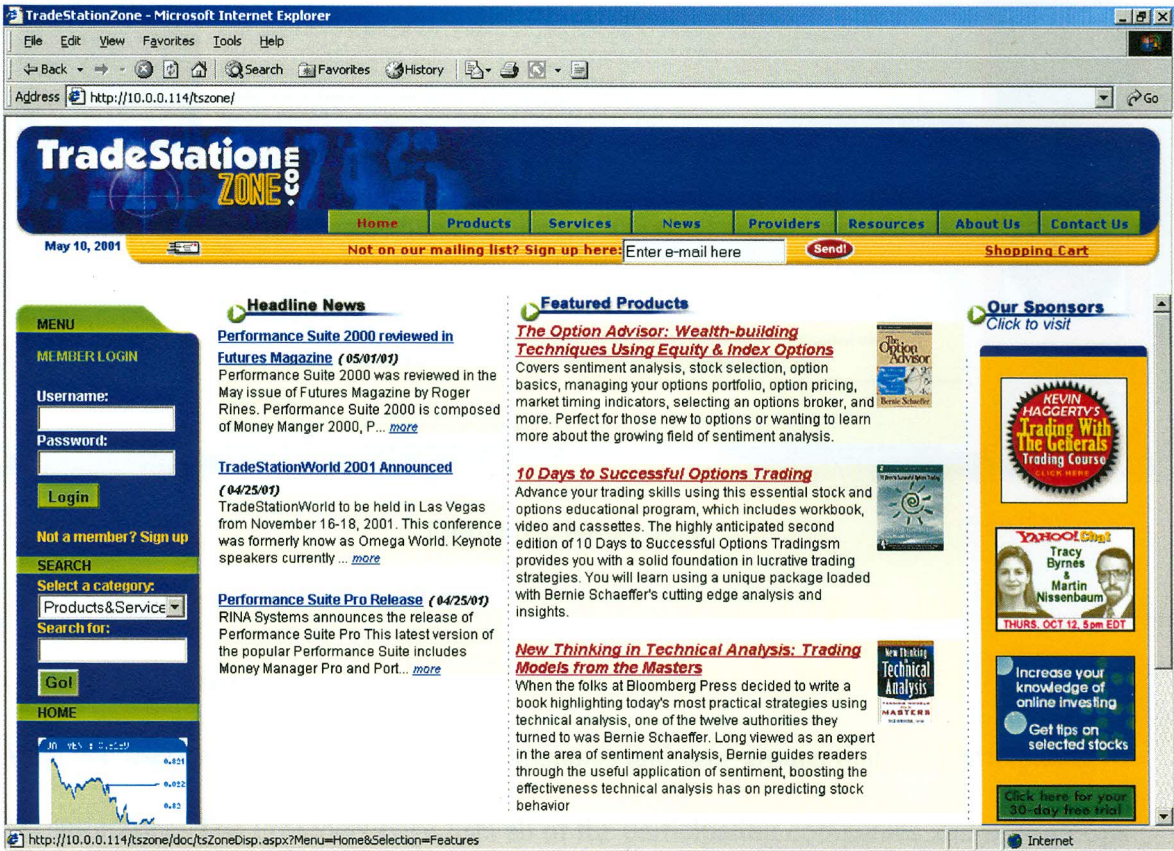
TradeStationZone - Microsoft Internet Explorer

File Edit View Favorites Tools Help

Back Search Favorites History

Address http://10.0.0.114/tszone/ Go

TradeStation ZONE .com

Home Products Services News Providers Resources About Us Contact Us

May 10, 2001

Not on our mailing list? Sign up here: Enter e-mail here Send! Shopping Cart

MENU

MEMBER LOGIN

Username:

Password:

Login

Not a member? Sign up

SEARCH

Select a category:

Products&Service

Search for:

Go!

HOME

Headline News

Performance Suite 2000 reviewed in Futures Magazine (05/01/01)
Performance Suite 2000 was reviewed in the May issue of Futures Magazine by Roger Rines. Performance Suite 2000 is composed of Money Manger 2000, P... more

TradeStationWorld 2001 Announced
(04/25/01)
TradeStationWorld to be held in Las Vegas from November 16-18, 2001. This conference was formerly know as Omega World. Keynote speakers currently ... more

Performance Suite Pro Release (04/25/01)
RINA Systems announces the release of Performance Suite Pro This latest version of the popular Performance Suite includes Money Manager Pro and Port... more

Featured Products

The Option Advisor: Wealth-building Techniques Using Equity & Index Options
Covers sentiment analysis, stock selection, option basics, managing your options portfolio, option pricing, market timing indicators, selecting an options broker, and more. Perfect for those new to options or wanting to learn more about the growing field of sentiment analysis.

The Option Advisor Bernie Schaeffer

10 Days to Successful Options Trading
Advance your trading skills using this essential stock and options educational program, which includes workbook, video and cassettes. The highly anticipated second edition of 10 Days to Successful Options Tradingsm provides you with a solid foundation in lucrative trading strategies. You will learn using a unique package loaded with Bernie Schaeffer's cutting edge analysis and insights.

New Thinking in Technical Analysis: Trading Models from the Masters
When the folks at Bloomberg Press decided to write a book highlighting today's most practical strategies using technical analysis, one of the twelve authorities they turned to was Bernie Schaeffer. Long viewed as an expert in the area of sentiment analysis, Bernie guides readers through the useful application of sentiment, boosting the effectiveness technical analysis has on predicting stock behavior

New Thinking Technical Analysis MASTERS

Our Sponsors
Click to visit

KEVIN HAGGERTY'S Trading With The Generals Trading Course CLICK HERE

YAHOO! Chat Tracy Byrnes & Martin Nissenbaum THURS. OCT 12, 5pm EDT

Increase your knowledge of online investing
Get tips on selected stocks

Click here for your 30-day free trial

http://10.0.0.114/tszone/doc/tsZoneDisp.aspx?Menu=Home&Selection=Features

Internet